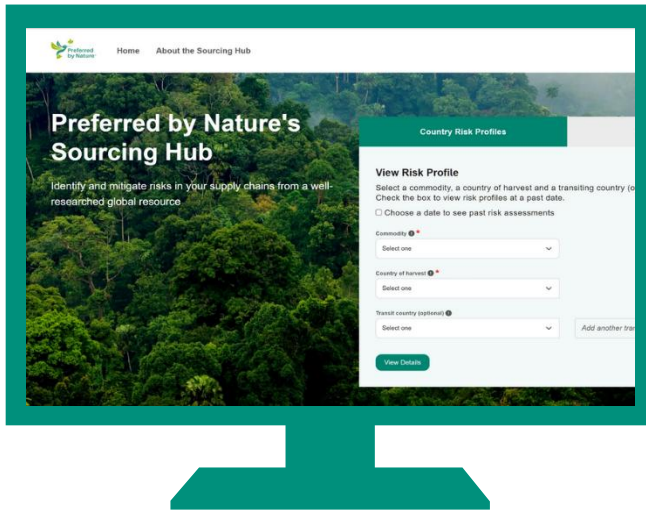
Preferred by Nature

Home About the Sourcing Hub

Preferred by Nature's Sourcing Hub

Identify and mitigate risks in your supply chains from a well-researched global resource

Country Risk Profiles

View Risk Profile

Select a commodity, a country of harvest and a transiting country (o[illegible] Check the box to view risk profiles at a past date.

☐ Choose a date to see past risk assessments

Commodity *

Select one

Country of harvest *

Select one

Transit country (optional)

Select one

Add another tra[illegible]

View Details